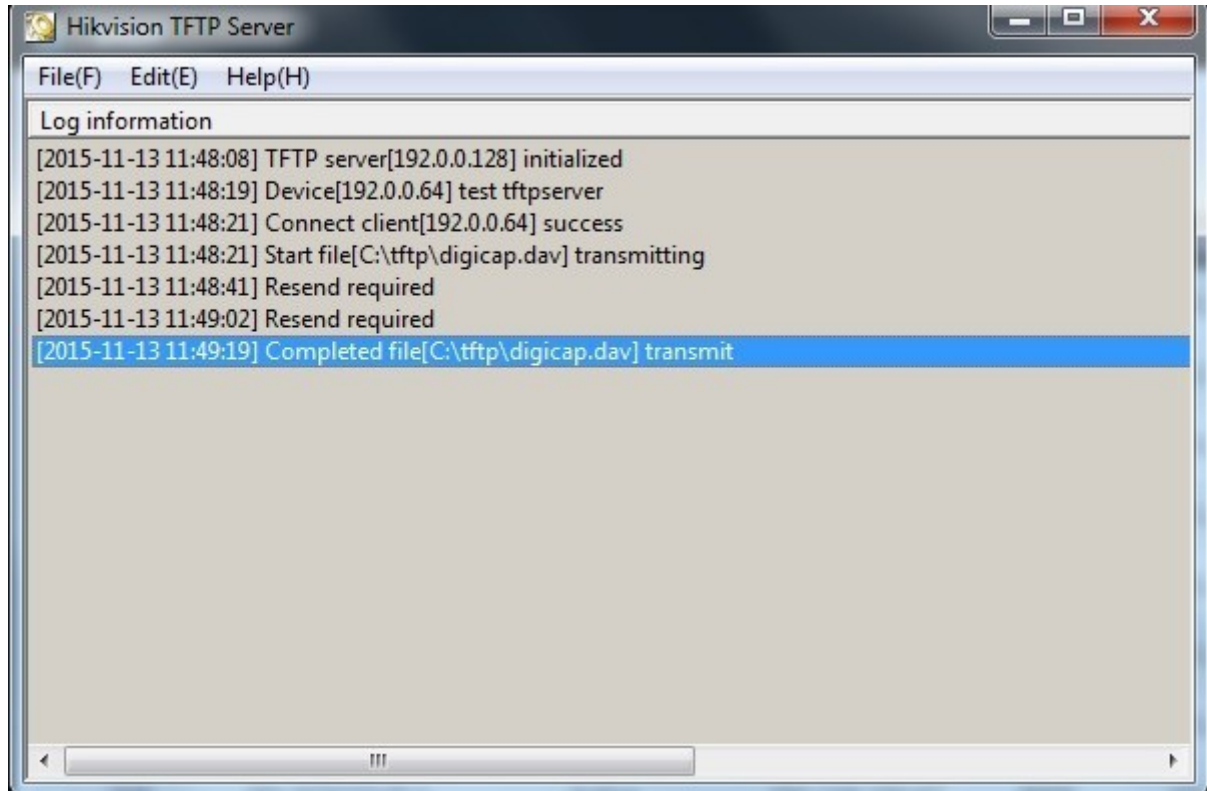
Hikvision TFTP Server

File(F) Edit(E) Help(H)

Log information

[2015-11-13 11:48:08] TFTP server[192.0.0.128] initialized
[2015-11-13 11:48:19] Device[192.0.0.64] test tftpserver
[2015-11-13 11:48:21] Connect client[192.0.0.64] success
[2015-11-13 11:48:21] Start file[C:\tftp\digicap.dav] transmitting
[2015-11-13 11:48:41] Resend required
[2015-11-13 11:49:02] Resend required
[2015-11-13 11:49:19] Completed file[C:\tftp\digicap.dav] transmit